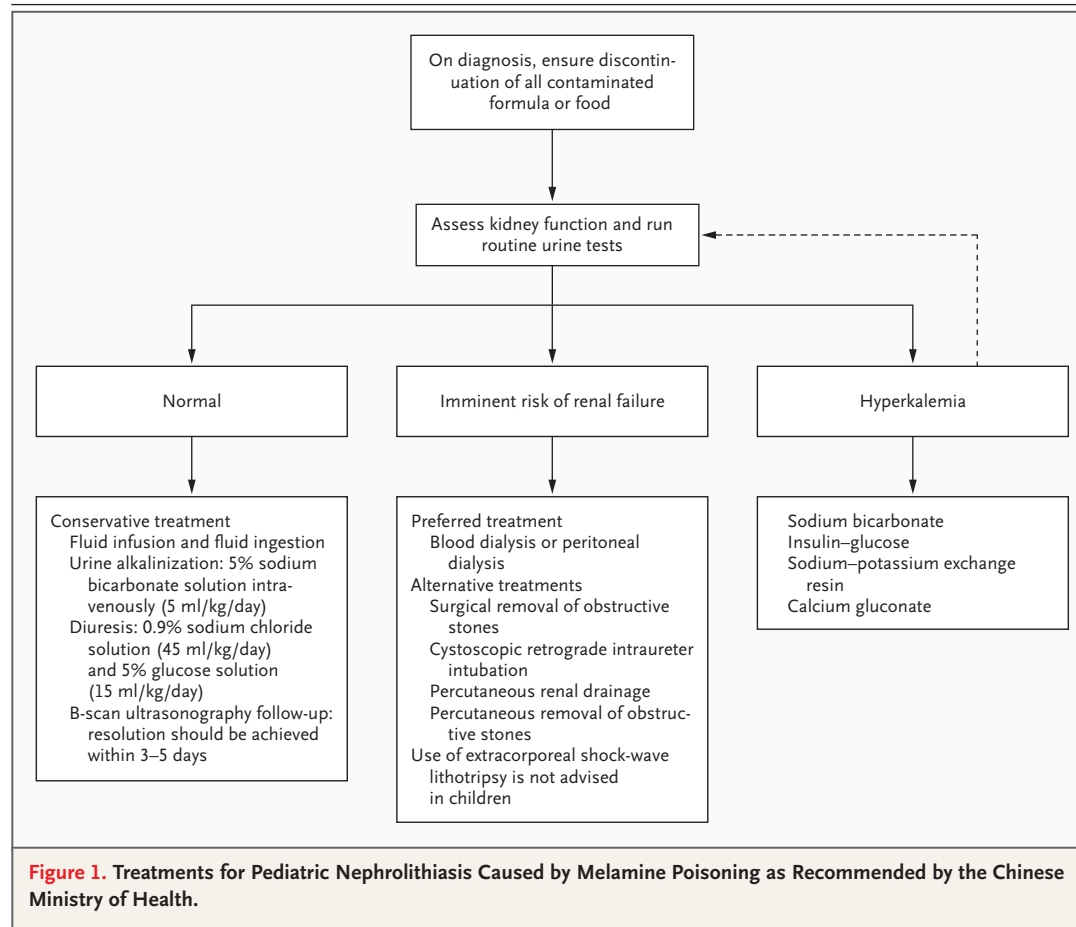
On diagnosis, ensure discontinuation of all contaminated formula or food

Assess kidney function and run routine urine tests

Normal

Imminent risk of renal failure

Hyperkalemia

Conservative treatment
Fluid infusion and fluid ingestion
Urine alkalinization: 5% sodium bicarbonate solution intravenously (5 ml/kg/day)
Diuresis: 0.9% sodium chloride solution (45 ml/kg/day) and 5% glucose solution (15 ml/kg/day)
B-scan ultrasonography follow-up: resolution should be achieved within 3–5 days

Preferred treatment
Blood dialysis or peritoneal dialysis
Alternative treatments
Surgical removal of obstructive stones
Cystoscopic retrograde intraureter intubation
Percutaneous renal drainage
Percutaneous removal of obstructive stones
Use of extracorporeal shock-wave lithotripsy is not advised in children

Sodium bicarbonate
Insulin–glucose
Sodium–potassium exchange resin
Calcium gluconate

Figure 1. Treatments for Pediatric Nephrolithiasis Caused by Melamine Poisoning as Recommended by the Chinese Ministry of Health.